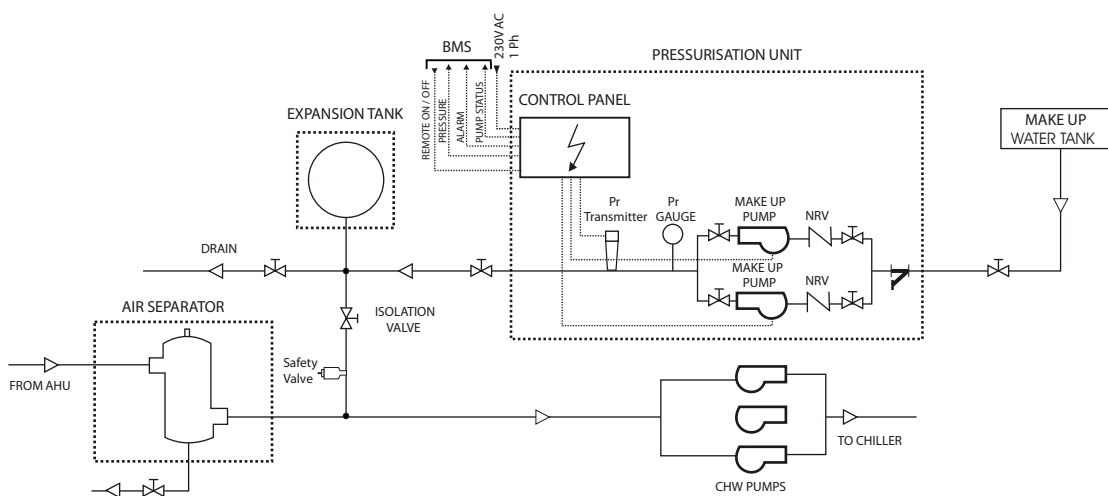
BMS

230V AC
1 Ph

REMOTE ON / OFF
PRESSURE
ALARM
PUMP STATUS

PRESSURISATION UNIT

CONTROL PANEL

EXPANSION TANK

MAKE UP
WATER TANK

Pr
Transmitter

Pr
GAUGE

MAKE UP
PUMP

NRV

MAKE UP
PUMP

NRV

DRAIN

AIR SEPARATOR

ISOLATION
VALVE

Safety
Valve

FROM AHU

TO CHILLER

CHW PUMPS